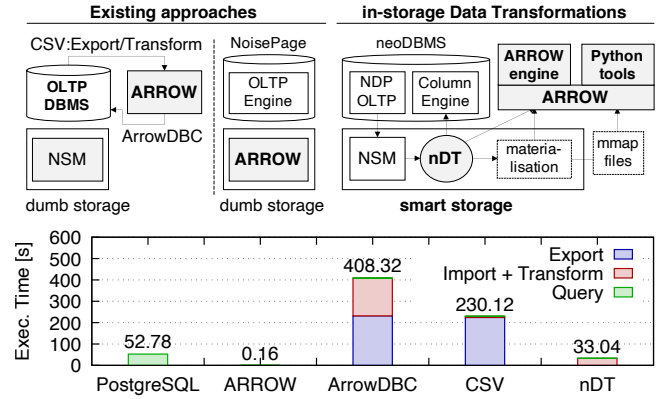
Existing approaches

CSV:Export/Transform

OLTP DBMS

ARROW

ArrowDBC

NSM

dumb storage

NoisePage

OLTP Engine

ARROW

dumb storage

in-storage Data Transformations

neoDBMS

NDP OLTP

Column Engine

ARROW engine

Python tools

ARROW

NSM

nDT

materialisation

mmap files

smart storage

| | PostgreSQL | ARROW | ArrowDBC | CSV | nDT |
|---|---|---|---|---|---|
| Exec. Time [s] | 52.78 | 0.16 | 408.32 | 230.12 | 33.04 |

Exec. Time [s]

600
500
400
300
200
100
0

Export
Import + Transform
Query

PostgreSQL ARROW ArrowDBC CSV nDT